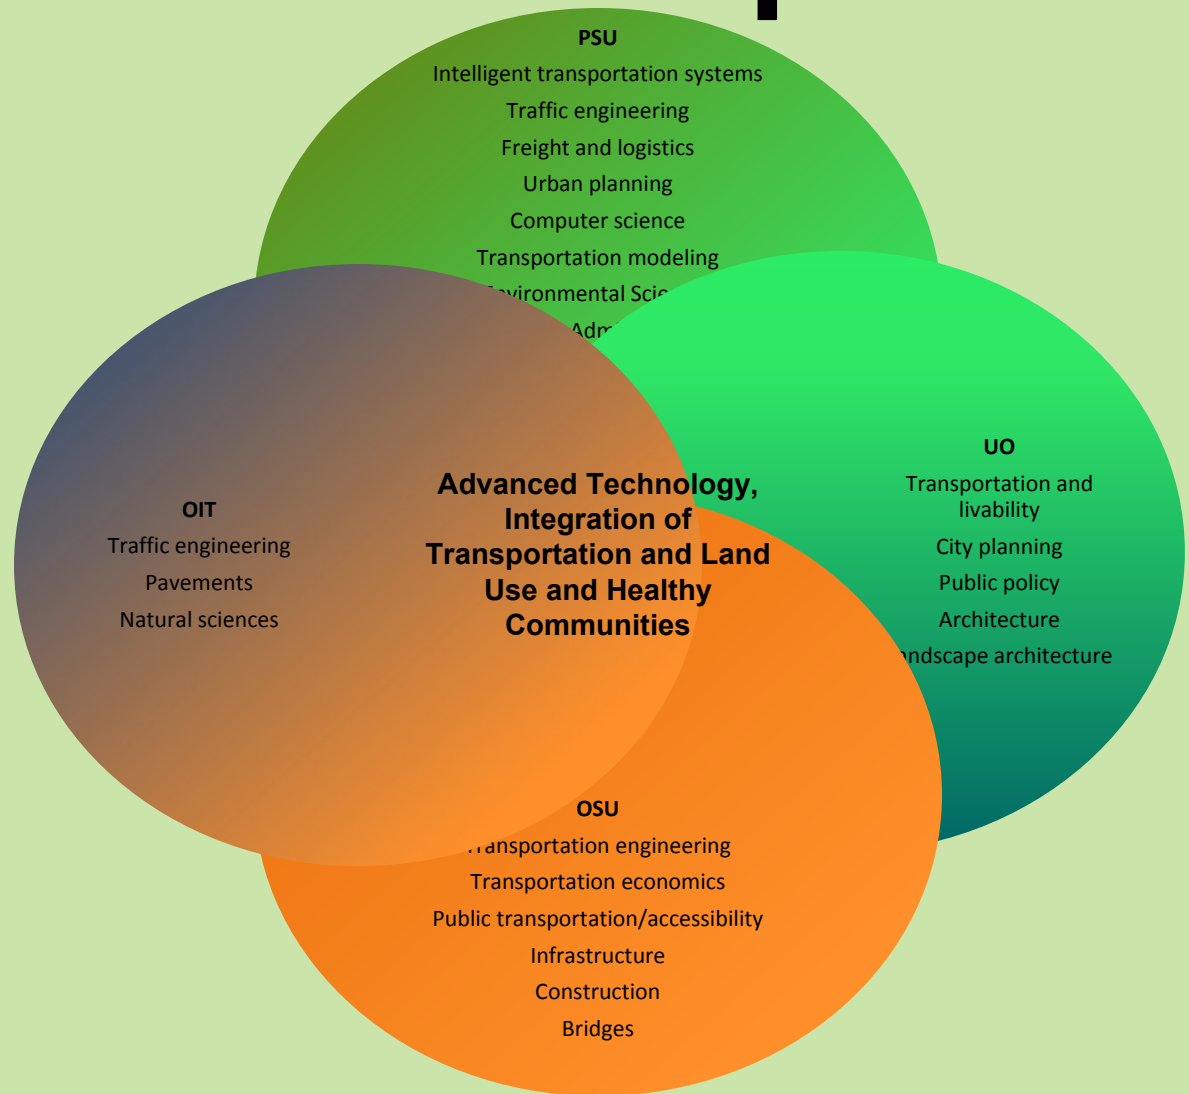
PSU
Intelligent transportation systems
Traffic engineering
Freight and logistics
Urban planning
Computer science
Transportation modeling
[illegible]vironmental Sci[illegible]
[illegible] Adm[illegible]

UO
Transportation and livability
City planning
Public policy
Architecture
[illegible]ndscape architecture

OIT
Traffic engineering
Pavements
Natural sciences

Advanced Technology, Integration of Transportation and Land Use and Healthy Communities

OSU
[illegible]ransportation engineering
Transportation economics
Public transportation/accessibility
Infrastructure
Construction
Bridges